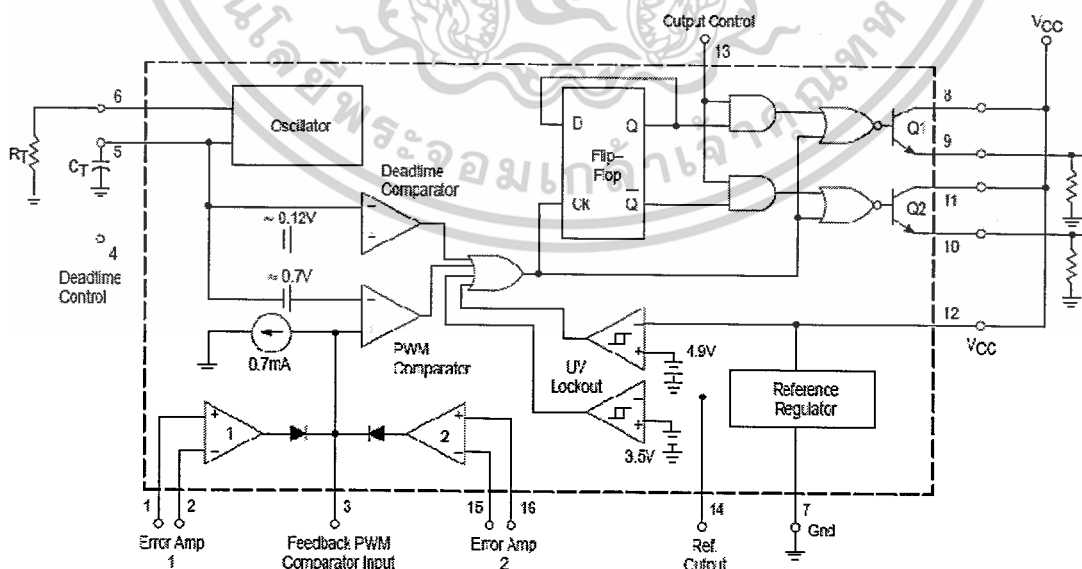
Output Control
13
$V_{CC}$
6
Oscillator
D
Q
Flip-Flop
Ck
$\overline{Q}$
Q1
Q2
8
9
11
10
$R_T$
$C_T$
5
Deadtime Comparator
≈ 0.12V
≈ 0.7V
4
Deadtime Control
0.7mA
PWM Comparator
UV Lockout
4.9V
3.5V
Reference Regulator
12
$V_{CC}$
1
2
1
2
3
15
16
14
7
Error Amp 1
Feedback PWM Comparator Input
Error Amp 2
Ref. Output
Gnd